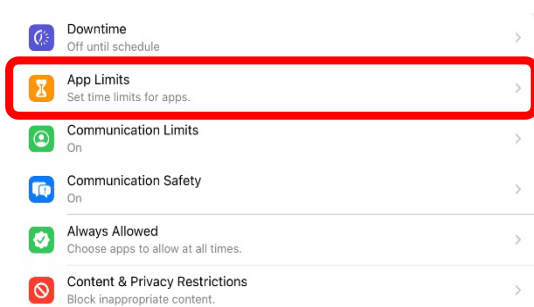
Downtime
Off until schedule

App Limits
Set time limits for apps.

Communication Limits
On

Communication Safety
On

Always Allowed
Choose apps to allow at all times.

Content & Privacy Restrictions
Block inappropriate content.